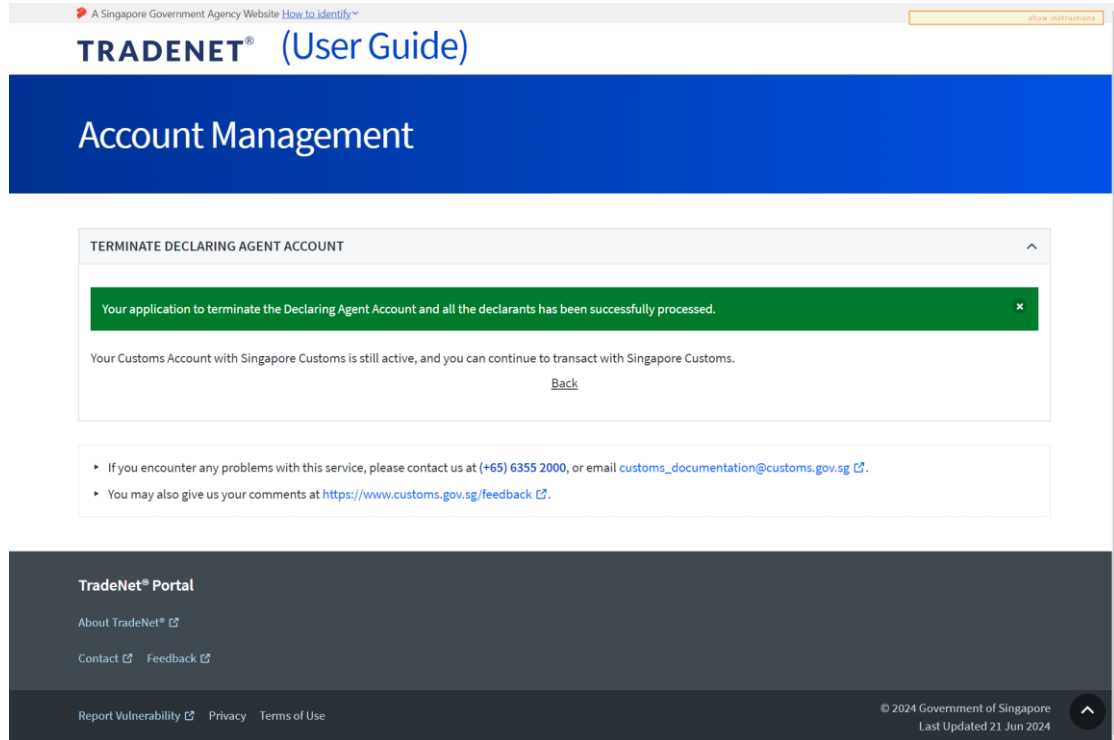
A Singapore Government Agency Website How to identify

show instructions

TRADENET® (User Guide)

Account Management

TERMINATE DECLARING AGENT ACCOUNT

Your application to terminate the Declaring Agent Account and all the declarants has been successfully processed.

×

Your Customs Account with Singapore Customs is still active, and you can continue to transact with Singapore Customs.

Back

▸ If you encounter any problems with this service, please contact us at (+65) 6355 2000, or email customs_documentation@customs.gov.sg.

▸ You may also give us your comments at https://www.customs.gov.sg/feedback.

TradeNet® Portal

About TradeNet®

Contact Feedback

Report Vulnerability Privacy Terms of Use

© 2024 Government of Singapore
Last Updated 21 Jun 2024